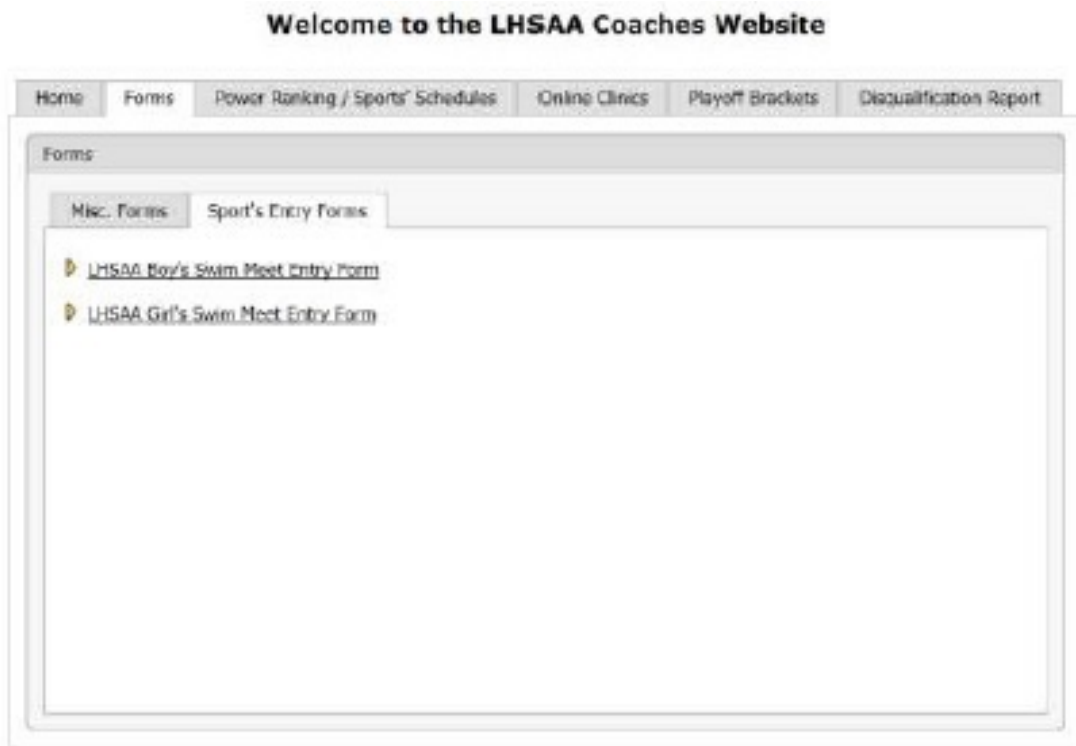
Welcome to the LHSAA Coaches Website

Home | Forms | Power Ranking / Sports' Schedules | Online Clinics | Playoff Brackets | Disqualification Report

Forms

Misc. Forms | Sport's Entry Forms

LHSAA Boy's Swim Meet Entry Form

LHSAA Girl's Swim Meet Entry Form